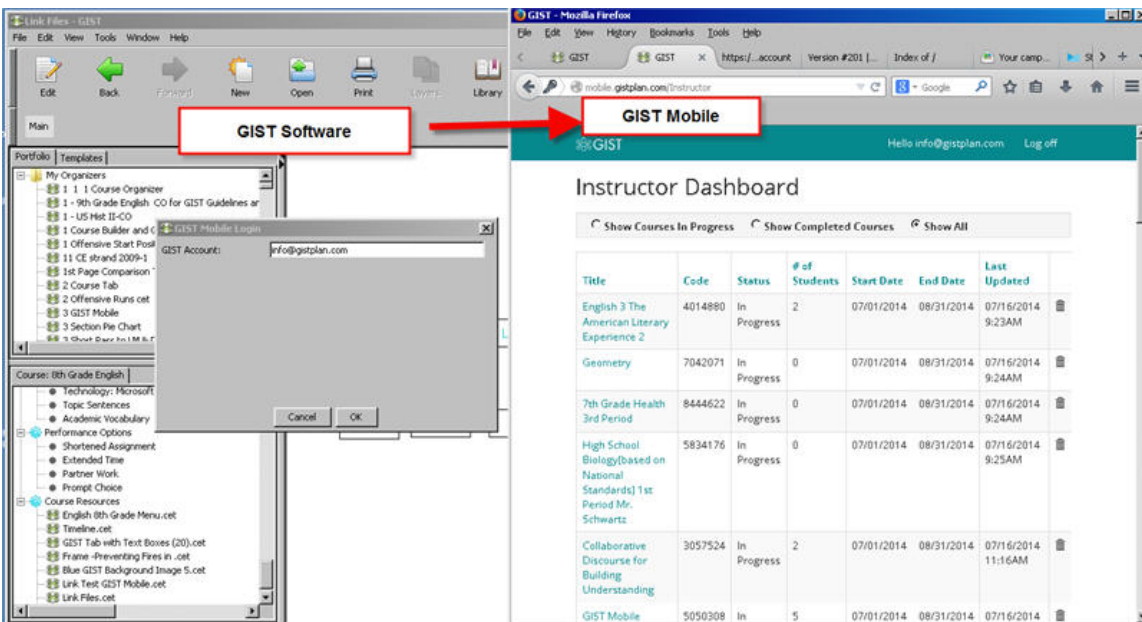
Link Files - GIST

File Edit View Tools Window Help

Edit Back Forward New Open Print Layers Library

Main

GIST Software

Portfolio Templates

My Organizers
1 1 1 Course Organizer
1 - 9th Grade English CO for GIST Guidelines ar
1 - US Hist II-CO
1 Course Builder and C
1 Offensive Start Posi
11 CE strand 2009-1
1st Page Comparison
2 Course Tab
2 Offensive Runs cet
3 GIST Mobile
3 Section Pie Chart
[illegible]

Course: 8th Grade English
Technology: Microsoft
Topic Sentences
Academic Vocabulary
Performance Options
Shortened Assignment
Extended Time
Partner Work
Prompt Choice
Course Resources
English 8th Grade Menu.cet
Timeline.cet
GIST Tab with Text Boxes (20).cet
Frame -Preventing Fires in .cet
Blue GIST Background Image 5.cet
Link Test GIST Mobile.cet
Link Files.cet

GIST Mobile Login
GIST Account: info@gistplan.com
Cancel OK

GIST - Mozilla Firefox
File Edit View History Bookmarks Tools Help
GIST GIST https:/...account Version #201 |... Index of / Your camp...
mobile.gistplan.com/Instructor Google

GIST Mobile

GIST Hello info@gistplan.com Log off

Instructor Dashboard

Show Courses In Progress Show Completed Courses Show All

| Title | Code | Status | # of Students | Start Date | End Date | Last Updated |
|---|---|---|---|---|---|---|
| English 3 The American Literary Experience 2 | 4014880 | In Progress | 2 | 07/01/2014 | 08/31/2014 | 07/16/2014 9:23AM |
| Geometry | 7042071 | In Progress | 0 | 07/01/2014 | 08/31/2014 | 07/16/2014 9:24AM |
| 7th Grade Health 3rd Period | 8444622 | In Progress | 0 | 07/01/2014 | 08/31/2014 | 07/16/2014 9:24AM |
| High School Biology[based on National Standards] 1st Period Mr. Schwartz | 5834176 | In Progress | 0 | 07/01/2014 | 08/31/2014 | 07/16/2014 9:25AM |
| Collaborative Discourse for Building Understanding | 3057524 | In Progress | 2 | 07/01/2014 | 08/31/2014 | 07/16/2014 11:16AM |
| GIST Mobile | 5050308 | In | 5 | 07/01/2014 | 08/31/2014 | 07/16/2014 |